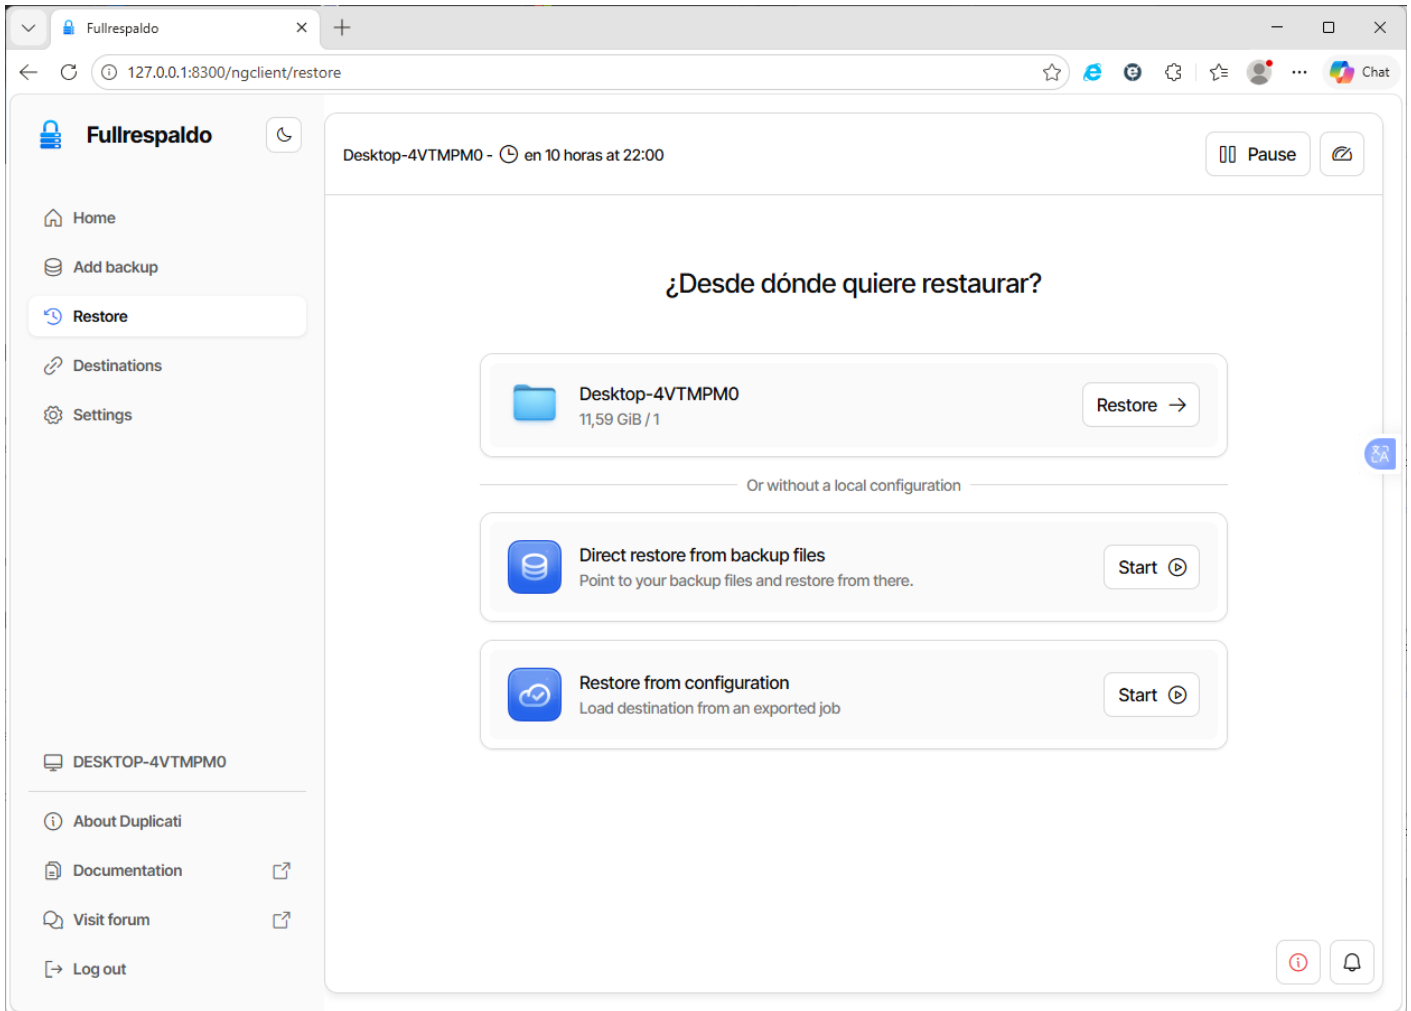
Fullrespaldo

127.0.0.1:8300/ngclient/restore

Chat

Fullrespaldo

Home

Add backup

Restore

Destinations

Settings

DESKTOP-4VTMPM0

About Duplicati

Documentation

Visit forum

Log out

Desktop-4VTMPM0 - en 10 horas at 22:00

Pause

¿Desde dónde quiere restaurar?

Desktop-4VTMPM0
11,59 GiB / 1

Restore

Or without a local configuration

Direct restore from backup files
Point to your backup files and restore from there.

Start

Restore from configuration
Load destination from an exported job

Start